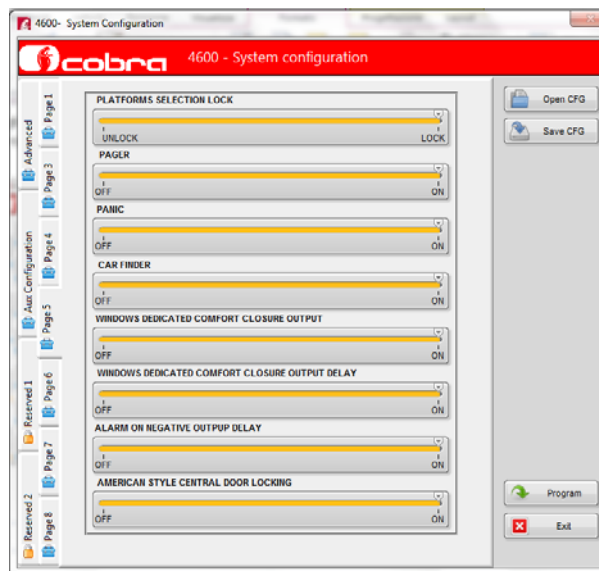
4600- System Configuration

cobra 4600 - System configuration

Advanced
Aux Configuration
Reserved 1
Reserved 2

Page 1
Page 3
Page 4
Page 5
Page 6
Page 7
Page 8

PLATFORMS SELECTION LOCK
UNLOCK LOCK

PAGER
OFF ON

PANIC
OFF ON

CAR FINDER
OFF ON

WINDOWS DEDICATED COMFORT CLOSURE OUTPUT
OFF ON

WINDOWS DEDICATED COMFORT CLOSURE OUTPUT DELAY
OFF ON

ALARM ON NEGATIVE OUTPUP DELAY
OFF ON

AMERICAN STYLE CENTRAL DOOR LOCKING
OFF ON

Open CFG
Save CFG
Program
Exit